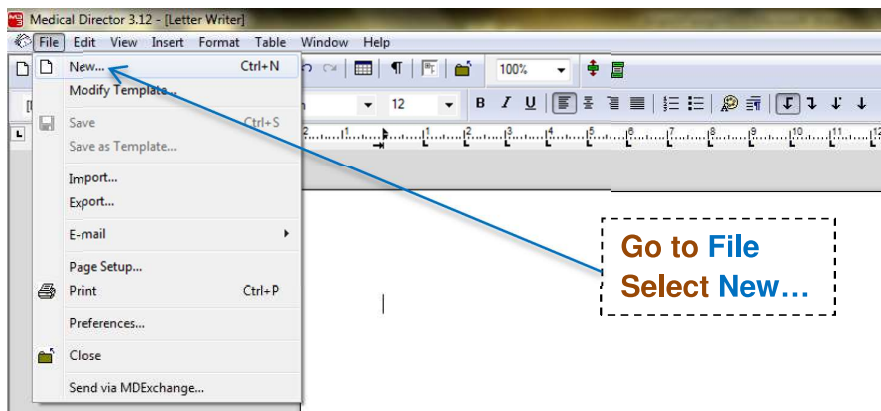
Medical Director 3.12 - [Letter Writer]

File Edit View Insert Format Table Window Help

New... Ctrl+N
Modify Template...
Save Ctrl+S
Save as Template...
Import...
Export...
E-mail
Page Setup...
Print Ctrl+P
Preferences...
Close
Send via MDExchange...

100%

12

B I U

1 2 3 4 5 6 7 8 9 10 11 12

Go to File
Select New…